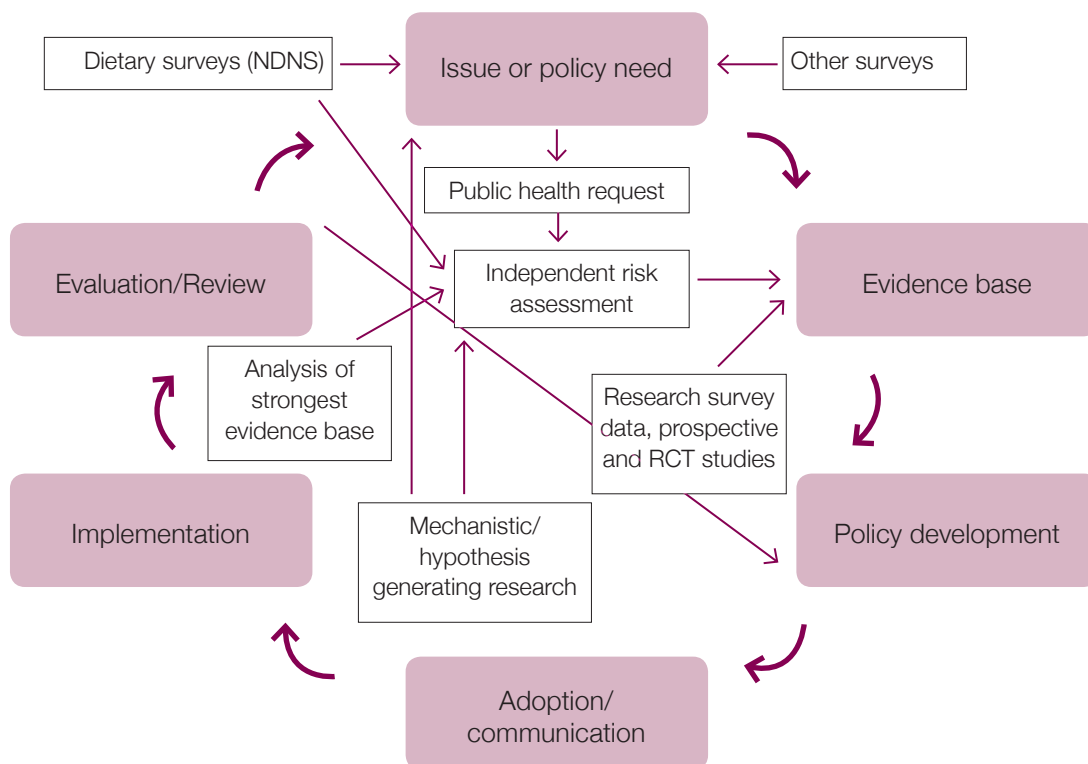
Dietary surveys (NDNS)

Issue or policy need

Other surveys

Public health request

Independent risk assessment

Evaluation/Review

Evidence base

Analysis of strongest evidence base

Research survey data, prospective and RCT studies

Implementation

Mechanistic/ hypothesis generating research

Policy development

Adoption/ communication